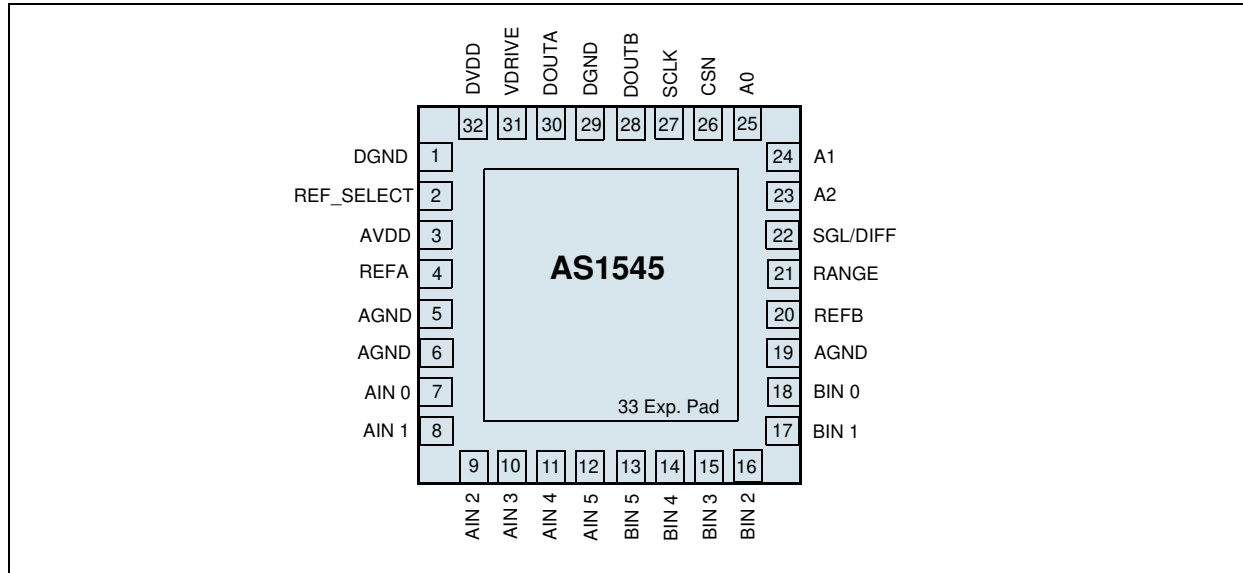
DVDD
VDRIVE
DOUTA
DGND
DOUTB
SCLK
CSN
A0

32 31 30 29 28 27 26 25

DGND 1
REF_SELECT 2
AVDD 3
REFA 4
AGND 5
AGND 6
AIN 0 7
AIN 1 8

AS1545

33 Exp. Pad

24 A1
23 A2
22 SGL/DIFF
21 RANGE
20 REFB
19 AGND
18 BIN 0
17 BIN 1

9 10 11 12 13 14 15 16

AIN 2
AIN 3
AIN 4
AIN 5
BIN 5
BIN 4
BIN 3
BIN 2